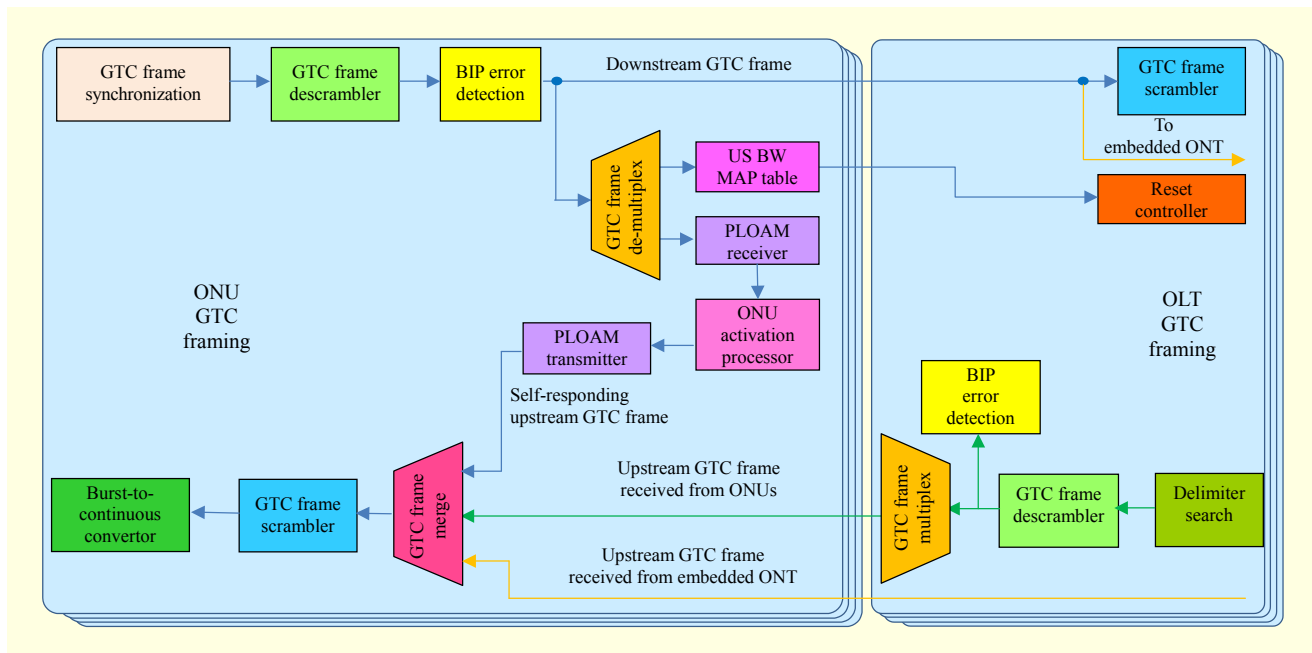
GTC frame synchronization

GTC frame descrambler

BIP error detection

Downstream GTC frame

GTC frame scrambler

To embedded ONT

GTC frame de-multiplex

US BW MAP table

Reset controller

PLOAM receiver

ONU GTC framing

OLT GTC framing

ONU activation processor

PLOAM transmitter

Self-responding upstream GTC frame

BIP error detection

Upstream GTC frame received from ONUs

GTC frame merge

GTC frame multiplex

GTC frame descrambler

Delimiter search

Burst-to-continuous convertor

GTC frame scrambler

Upstream GTC frame received from embedded ONT